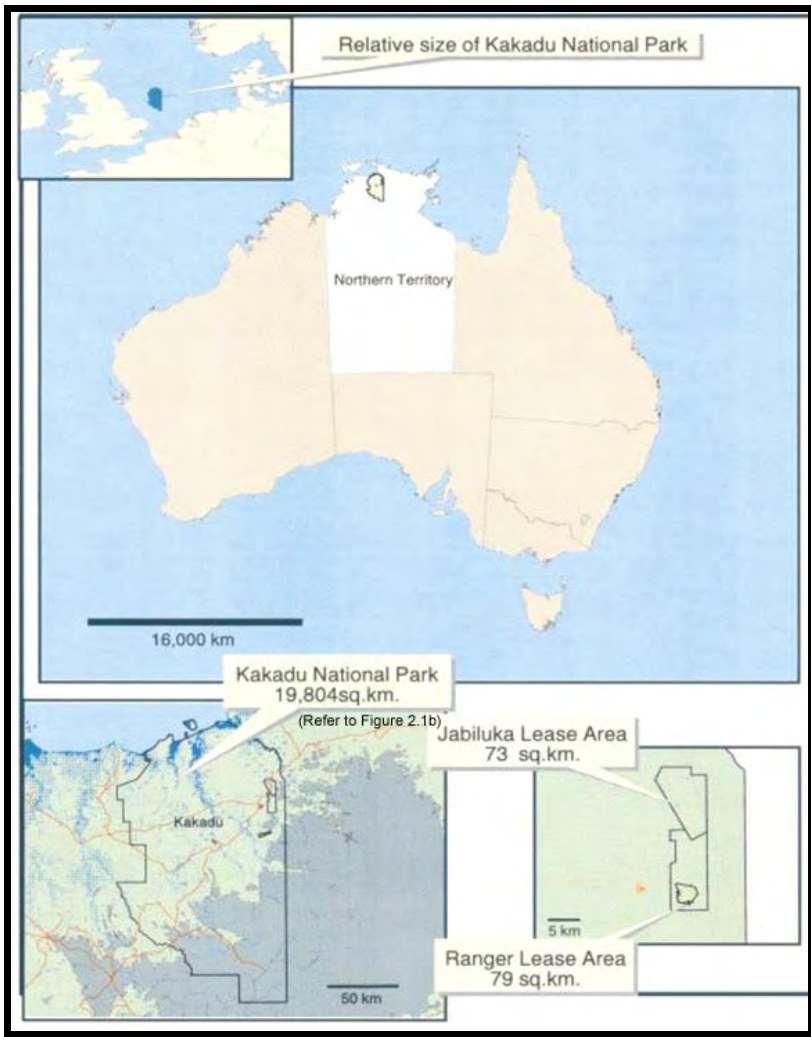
Relative size of Kakadu National Park

Northern Territory

16,000 km

Kakadu National Park
19,804sq.km.
(Refer to Figure 2.1b)

Kakadu

50 km

Jabiluka Lease Area
73 sq.km.

5 km

Ranger Lease Area
79 sq.km.